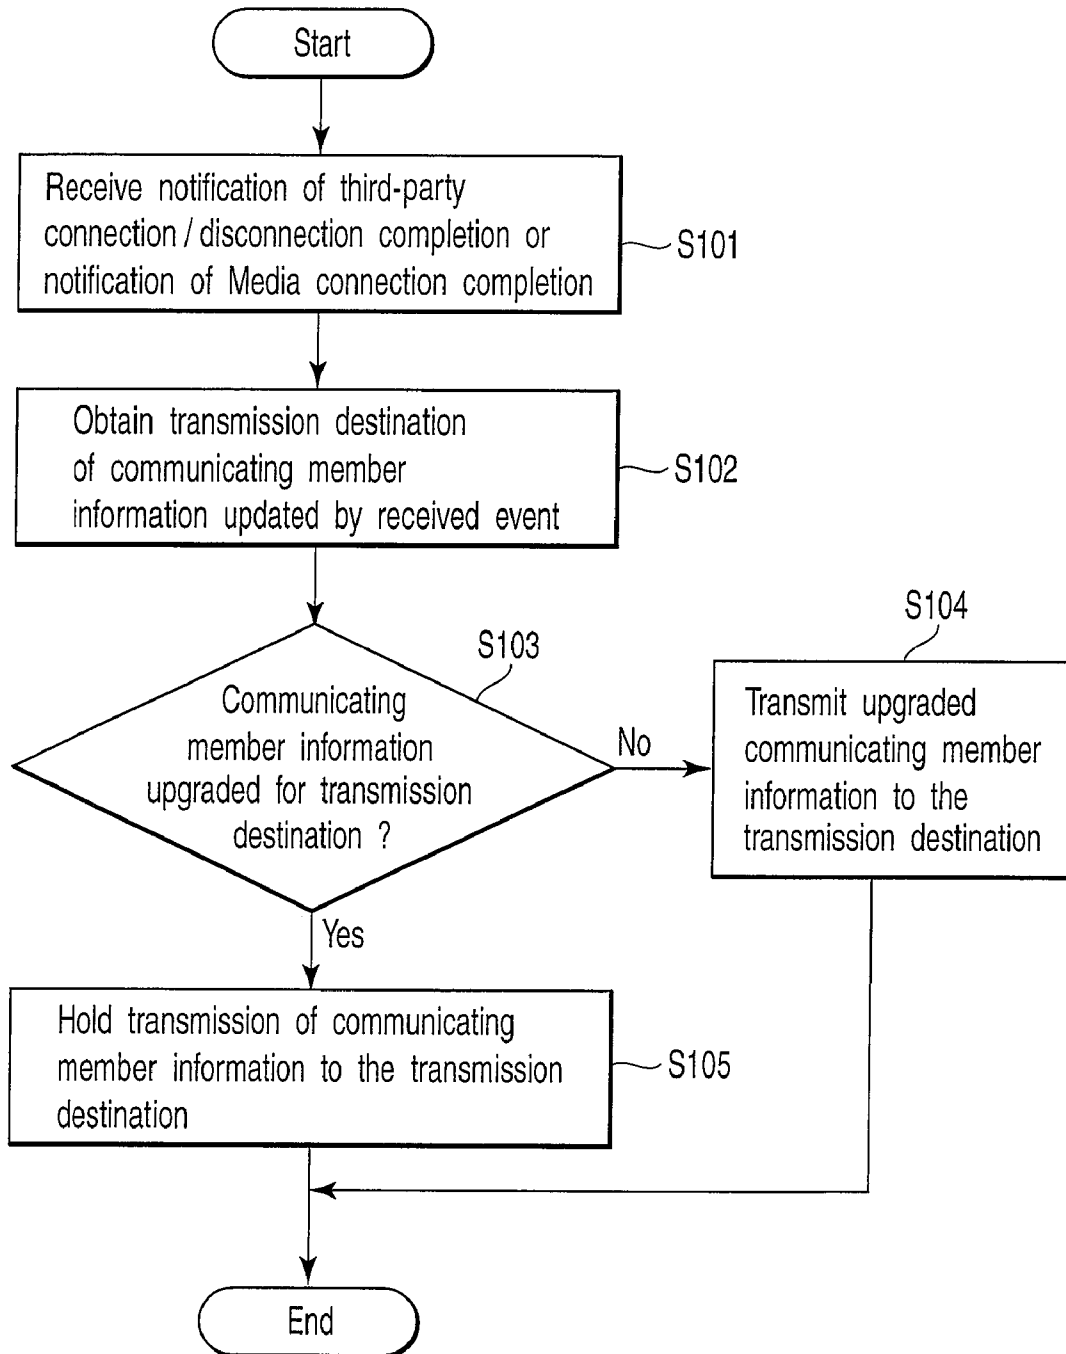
Start

Receive notification of third-party connection / disconnection completion or notification of Media connection completion

S101

Obtain transmission destination of communicating member information updated by received event

S102

S103

Communicating member information upgraded for transmission destination ?

No

S104

Transmit upgraded communicating member information to the transmission destination

Yes

Hold transmission of communicating member information to the transmission destination

S105

End